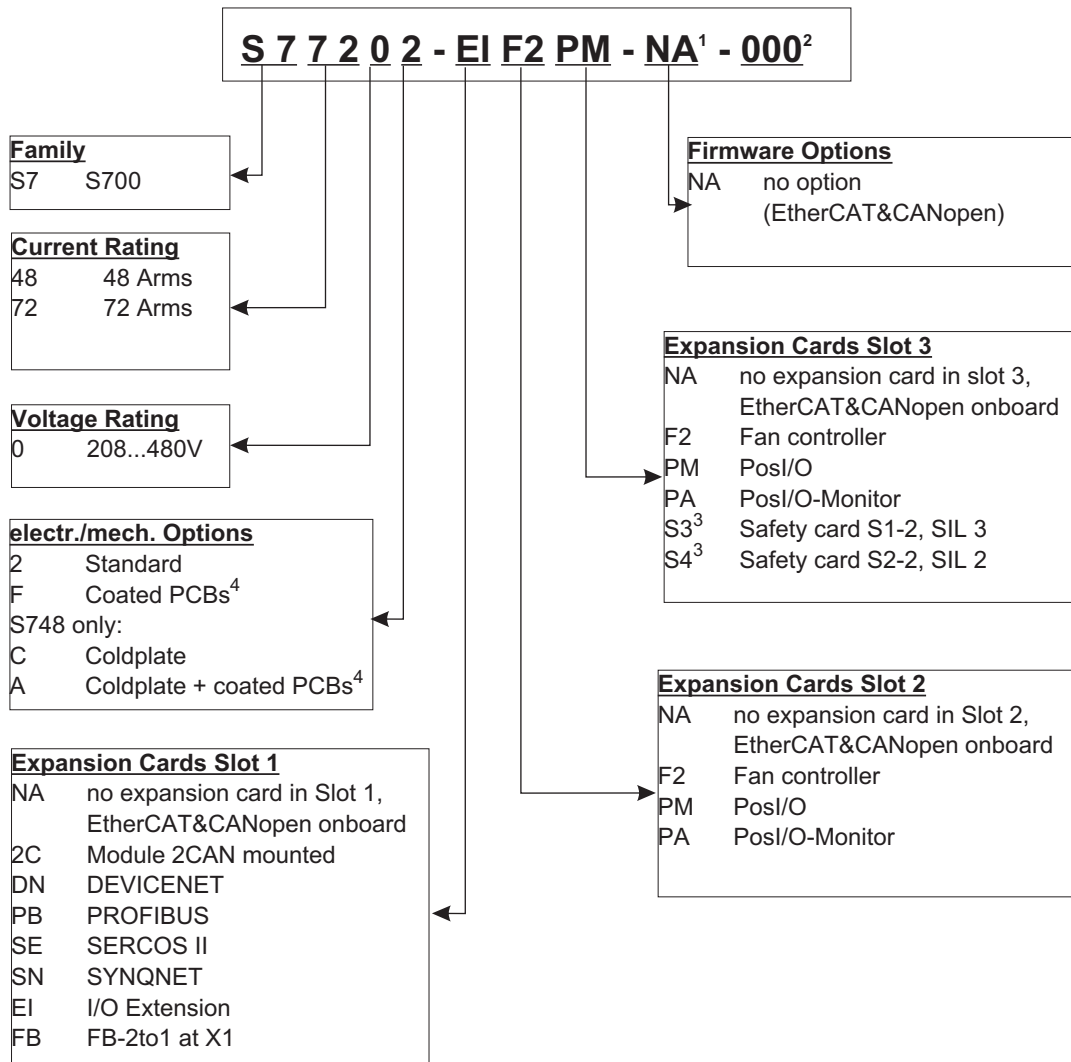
S 7 7 2 0 2 - EI F2 PM - NA$^1$ - 000$^2$

Family
S7 S700

Current Rating
48 48 Arms
72 72 Arms

Voltage Rating
0 208...480V

electr./mech. Options
2 Standard
F Coated PCBs$^4$
S748 only:
C Coldplate
A Coldplate + coated PCBs$^4$

Expansion Cards Slot 1
NA no expansion card in Slot 1, EtherCAT&CANopen onboard
2C Module 2CAN mounted
DN DEVICENET
PB PROFIBUS
SE SERCOS II
SN SYNQNET
EI I/O Extension
FB FB-2to1 at X1

Firmware Options
NA no option (EtherCAT&CANopen)

Expansion Cards Slot 3
NA no expansion card in slot 3, EtherCAT&CANopen onboard
F2 Fan controller
PM PosI/O
PA PosI/O-Monitor
S3$^3$ Safety card S1-2, SIL 3
S4$^3$ Safety card S2-2, SIL 2

Expansion Cards Slot 2
NA no expansion card in Slot 2, EtherCAT&CANopen onboard
F2 Fan controller
PM PosI/O
PA PosI/O-Monitor